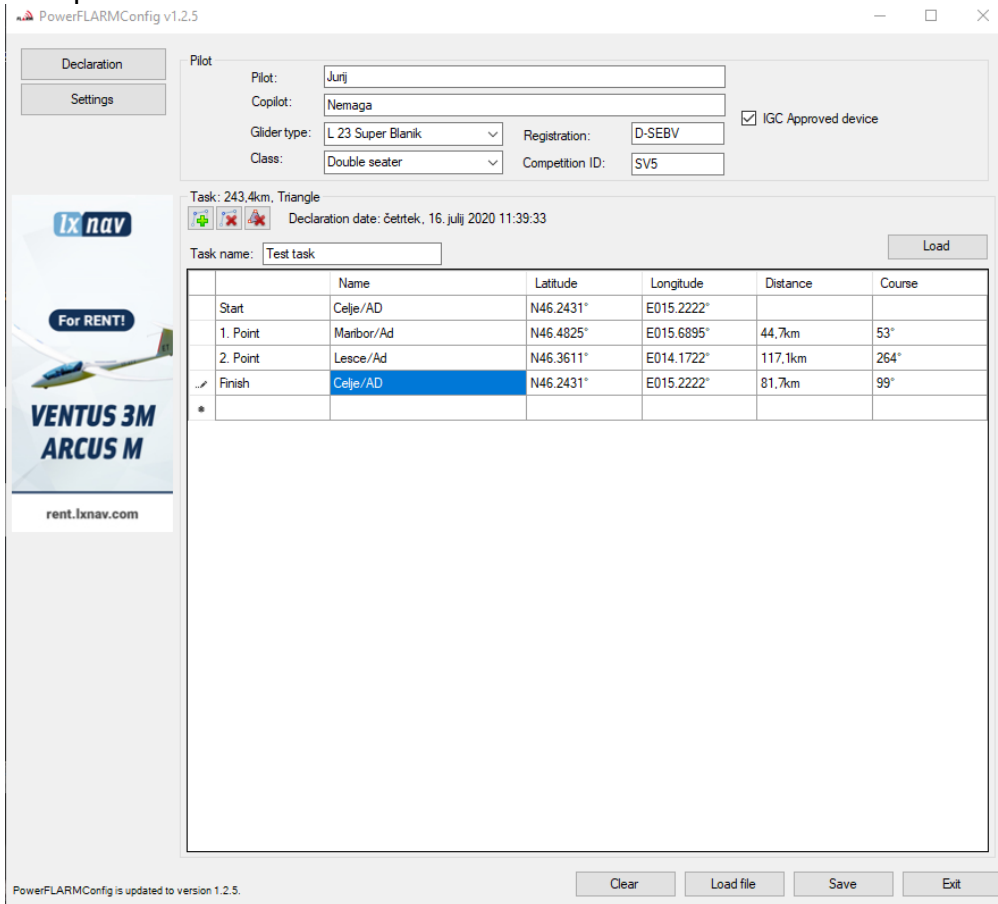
PowerFLARMConfig v1.2.5

Declaration
Settings

Pilot
Pilot: Jurij
Copilot: Nemaga
Glider type: L 23 Super Blanik
Registration: D-SEBV
Class: Double seater
Competition ID: SV5
IGC Approved device

lx nav
For RENT!
VENTUS 3M
ARCUS M
rent.lxnav.com

Task: 243,4km, Triangle
Declaration date: četrtek, 16. julij 2020 11:39:33
Task name: Test task
Load

| | Name | Latitude | Longitude | Distance | Course |
|---|---|---|---|---|---|
| Start | Celje/AD | N46.2431° | E015.2222° | | |
| 1. Point | Maribor/Ad | N46.4825° | E015.6895° | 44,7km | 53° |
| 2. Point | Lesce/Ad | N46.3611° | E014.1722° | 117,1km | 264° |
| Finish | Celje/AD | N46.2431° | E015.2222° | 81,7km | 99° |
| | | | | | |

PowerFLARMConfig is updated to version 1.2.5.
Clear
Load file
Save
Exit